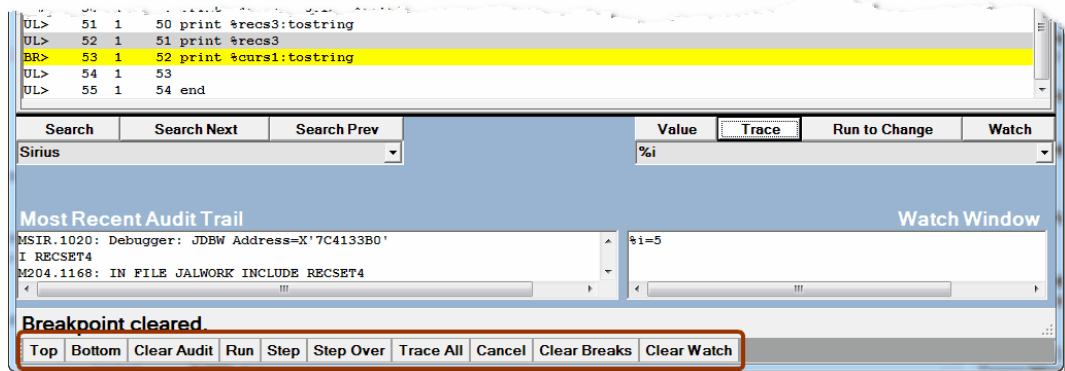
UL> 51 1 50 print %recs3:tostring
UL> 52 1 51 print %recs3
BR> 53 1 52 print %curs1:tostring
UL> 54 1 53
UL> 55 1 54 end

Search | Search Next | Search Prev
Sirius

Value | Trace | Run to Change | Watch
%i

Most Recent Audit Trail
MSIR.1020: Debugger: JDBW Address=X'7C4133B0'
I RECSET4
M204.1168: IN FILE JALWORK INCLUDE RECSET4

Watch Window
%i=5

Breakpoint cleared.

Top | Bottom | Clear Audit | Run | Step | Step Over | Trace All | Cancel | Clear Breaks | Clear Watch